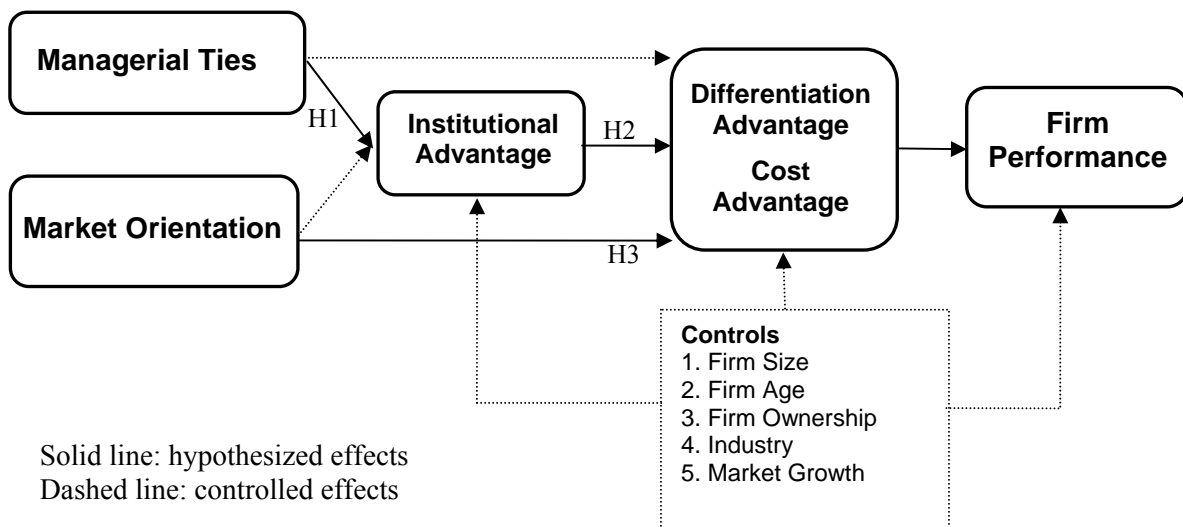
Managerial Ties

H1

Market Orientation

Institutional Advantage

H2

H3

Differentiation Advantage

Cost Advantage

Firm Performance

Controls
1. Firm Size
2. Firm Age
3. Firm Ownership
4. Industry
5. Market Growth

Solid line: hypothesized effects
Dashed line: controlled effects